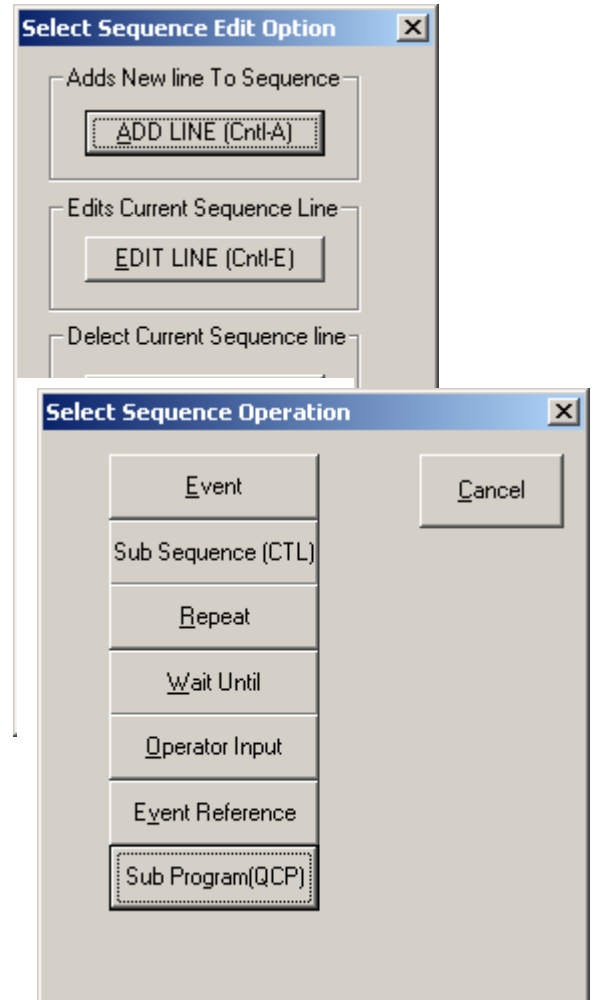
Select Sequence Edit Option

Adds New line To Sequence

ADD LINE (Cntl-A)

Edits Current Sequence Line

EDIT LINE (Cntl-E)

Delect Current Sequence line

Select Sequence Operation

Event

Sub Sequence (CTL)

Repeat

Wait Until

Operator Input

Event Reference

Sub Program(QCP)

Cancel